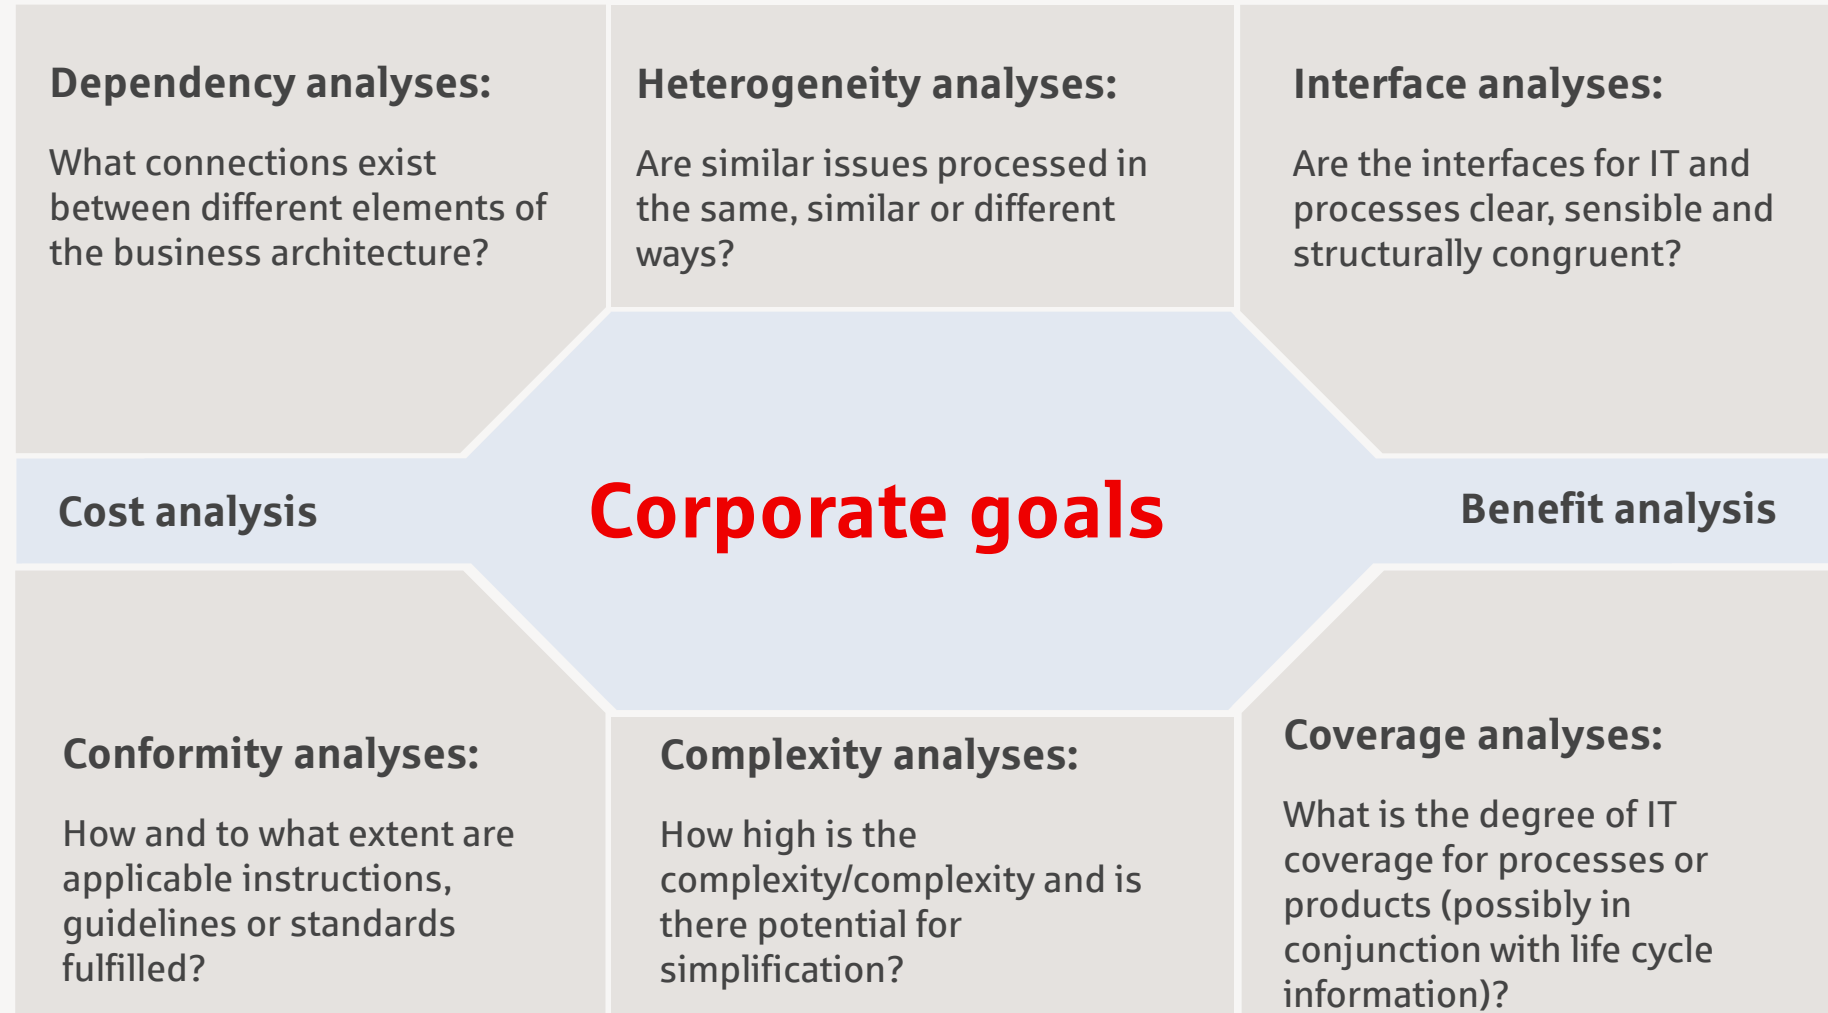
Dependency analyses:

What connections exist between different elements of the business architecture?

Heterogeneity analyses:

Are similar issues processed in the same, similar or different ways?

Interface analyses:

Are the interfaces for IT and processes clear, sensible and structurally congruent?

Cost analysis

Corporate goals

Benefit analysis

Conformity analyses:

How and to what extent are applicable instructions, guidelines or standards fulfilled?

Complexity analyses:

How high is the complexity/complexity and is there potential for simplification?

Coverage analyses:

What is the degree of IT coverage for processes or products (possibly in conjunction with life cycle information)?